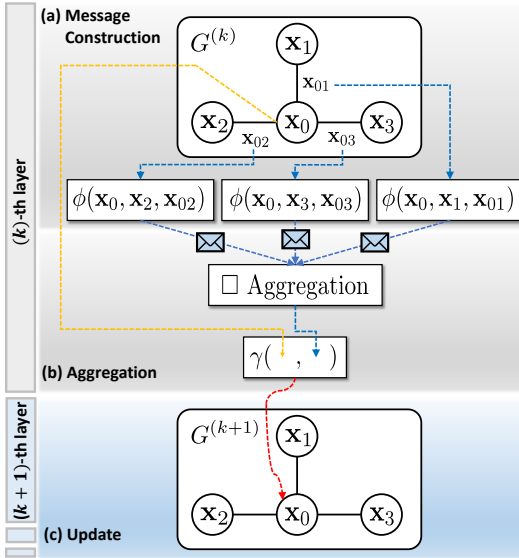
(a) Message Construction

$G^{(k)}$

$\mathbf{x}_1$

$\mathbf{x}_{01}$

$\mathbf{x}_2$

$\mathbf{x}_0$

$\mathbf{x}_3$

$\mathbf{x}_{02}$

$\mathbf{x}_{03}$

$(k)$-th layer

$\phi(\mathbf{x}_0, \mathbf{x}_2, \mathbf{x}_{02})$

$\phi(\mathbf{x}_0, \mathbf{x}_3, \mathbf{x}_{03})$

$\phi(\mathbf{x}_0, \mathbf{x}_1, \mathbf{x}_{01})$

$\square$ Aggregation

$\gamma($ , $)$

(b) Aggregation

$(k+1)$-th layer

$G^{(k+1)}$

$\mathbf{x}_1$

$\mathbf{x}_2$

$\mathbf{x}_0$

$\mathbf{x}_3$

(c) Update